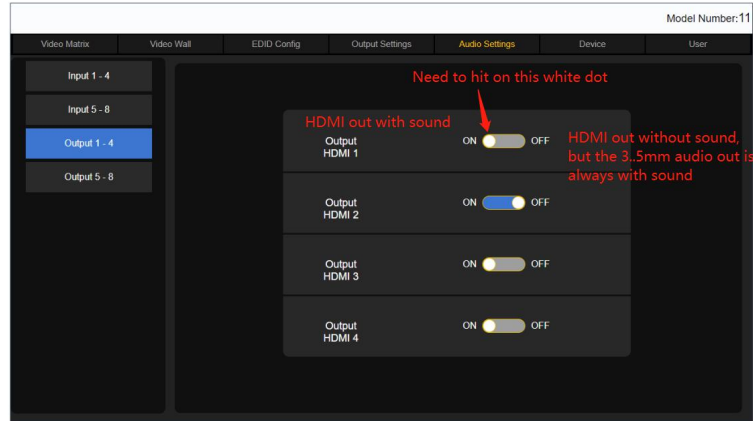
Model Number:11

Video Matrix | Video Wall | EDID Config | Output Settings | Audio Settings | Device | User

Input 1 - 4
Input 5 - 8
Output 1 - 4
Output 5 - 8

Need to hit on this white dot

HDMI out with sound

HDMI out without sound, but the 3..5mm audio out is always with sound

Output HDMI 1 ON OFF
Output HDMI 2 ON OFF
Output HDMI 3 ON OFF
Output HDMI 4 ON OFF